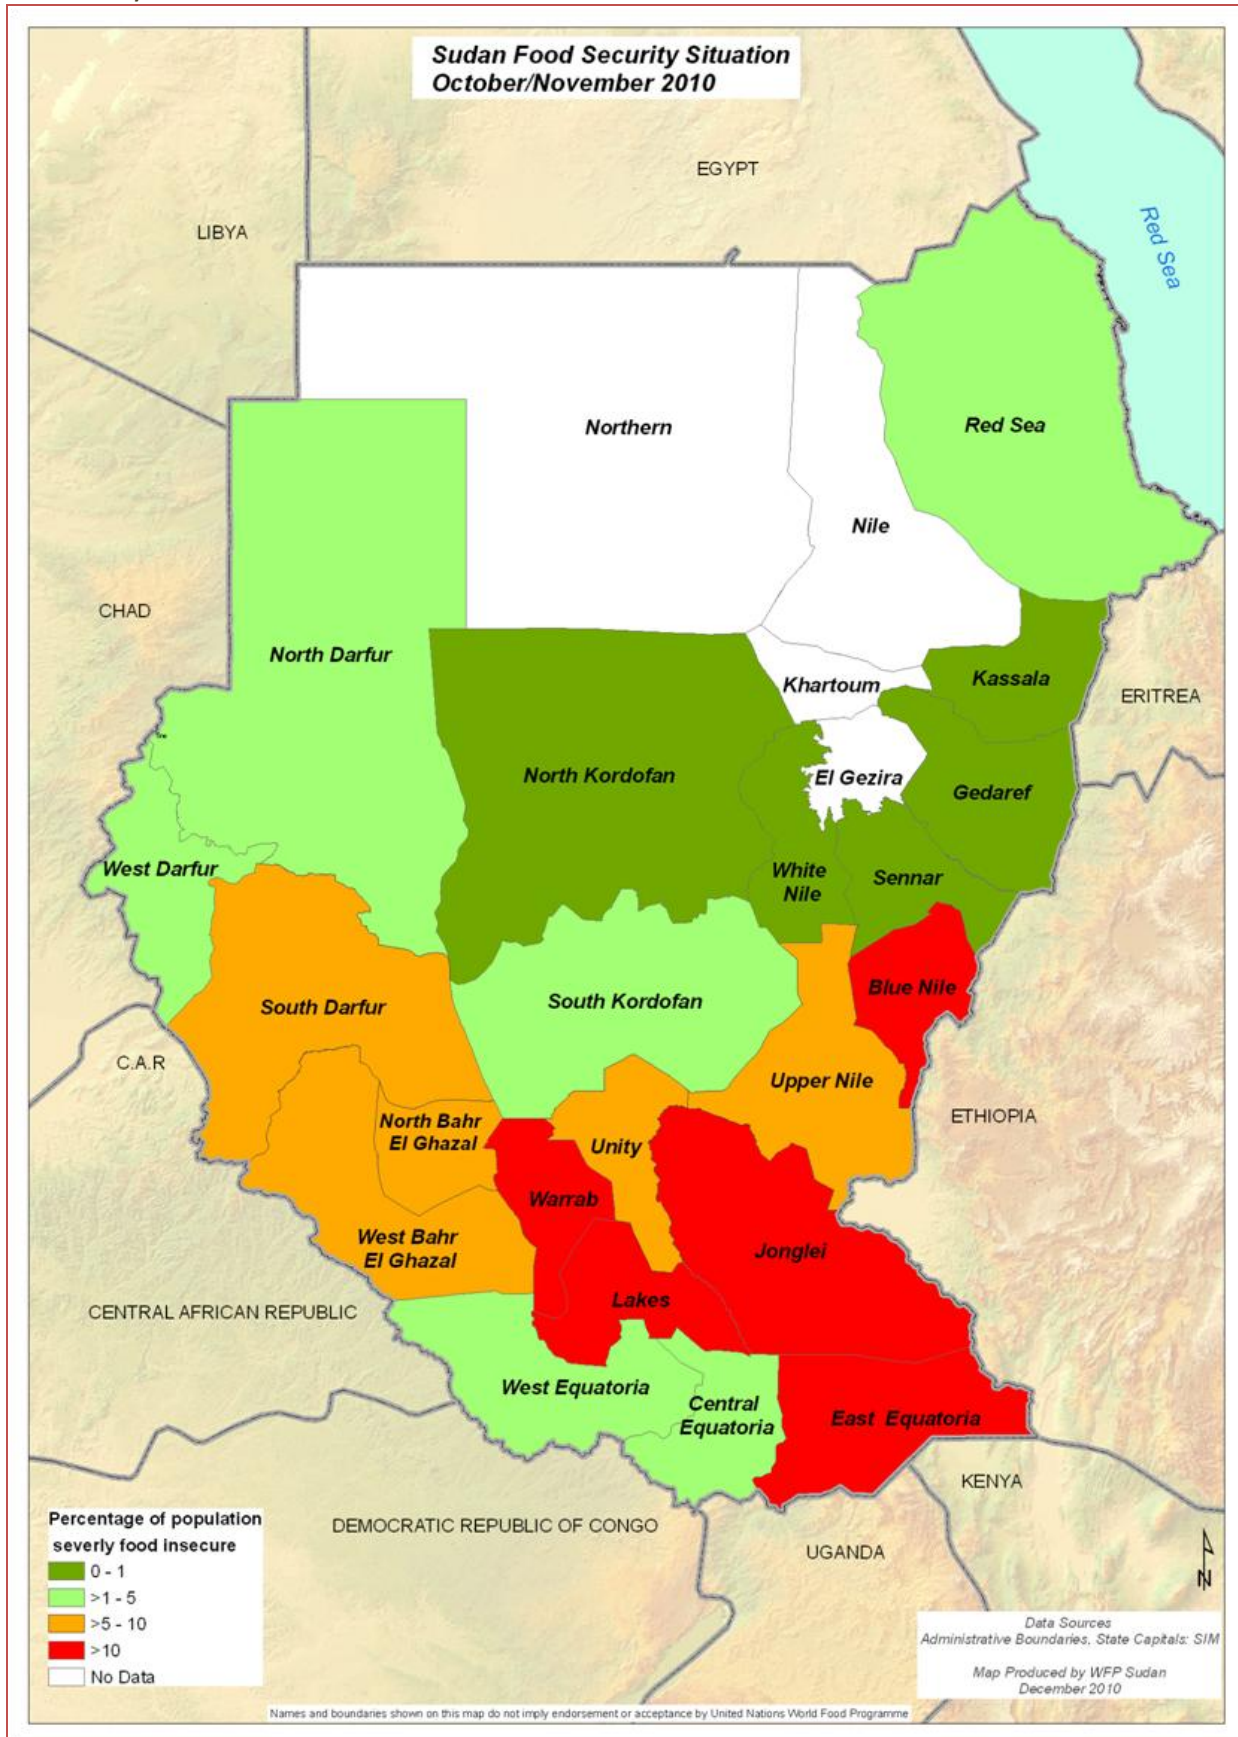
Sudan Food Security Situation
October/November 2010

EGYPT

LIBYA

Red Sea

Northern

Red Sea

Nile

CHAD

North Darfur

Kassala

Khartoum

ERITREA

North Kordofan

El Gezira

Gedaref

West Darfur

White Nile

Sennar

Blue Nile

South Darfur

South Kordofan

C.A.R

Upper Nile

North Bahr El Ghazal

ETHIOPIA

Unity

Warrab

Jonglei

West Bahr El Ghazal

Lakes

CENTRAL AFRICAN REPUBLIC

West Equatoria

Central Equatoria

East Equatoria

KENYA

Percentage of population severly food insecure

0 - 1

>1 - 5

>5 - 10

>10

No Data

DEMOCRATIC REPUBLIC OF CONGO

UGANDA

N

Data Sources
Administrative Boundaries, State Capitals: SIM

Map Produced by WFP Sudan
December 2010

Names and boundaries shown on this map do not imply endorsement or acceptance by United Nations World Food Programme